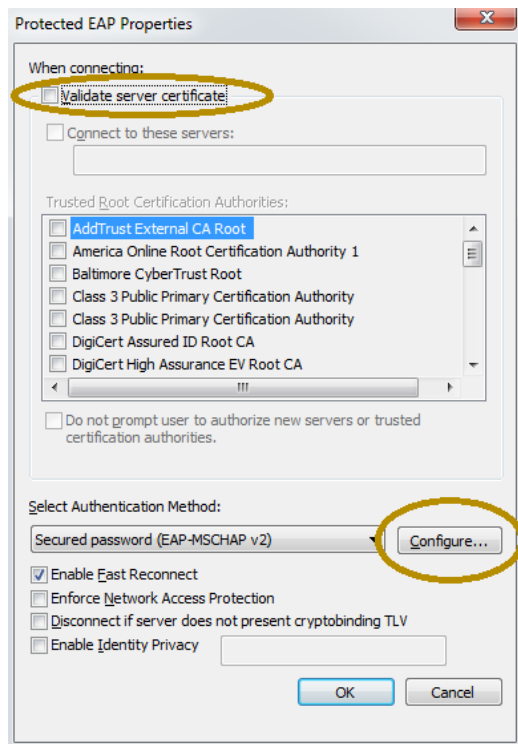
Protected EAP Properties

When connecting:

Validate server certificate

Connect to these servers:

Trusted Root Certification Authorities:

AddTrust External CA Root
America Online Root Certification Authority 1
Baltimore CyberTrust Root
Class 3 Public Primary Certification Authority
Class 3 Public Primary Certification Authority
DigiCert Assured ID Root CA
DigiCert High Assurance EV Root CA

Do not prompt user to authorize new servers or trusted certification authorities.

Select Authentication Method:

Secured password (EAP-MSCHAP v2)

Configure...

Enable Fast Reconnect
Enforce Network Access Protection
Disconnect if server does not present cryptobinding TLV
Enable Identity Privacy

OK

Cancel